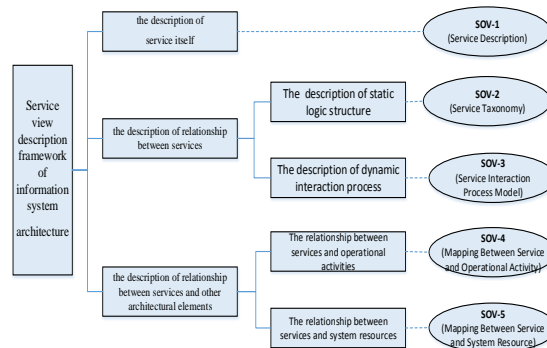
Service view description framework of information system architecture

the description of service itself

SOV-1
(Service Description)

the description of relationship between services

The description of static logic structure

SOV-2
(Service Taxonomy)

The description of dynamic interaction process

SOV-3
(Service Interaction Process Model)

the description of relationship between services and other architectural elements

The relationship between services and operational activities

SOV-4
(Mapping Between Service and Operational Activity)

The relationship between services and system resources

SOV-5
(Mapping Between Service and System Resource)